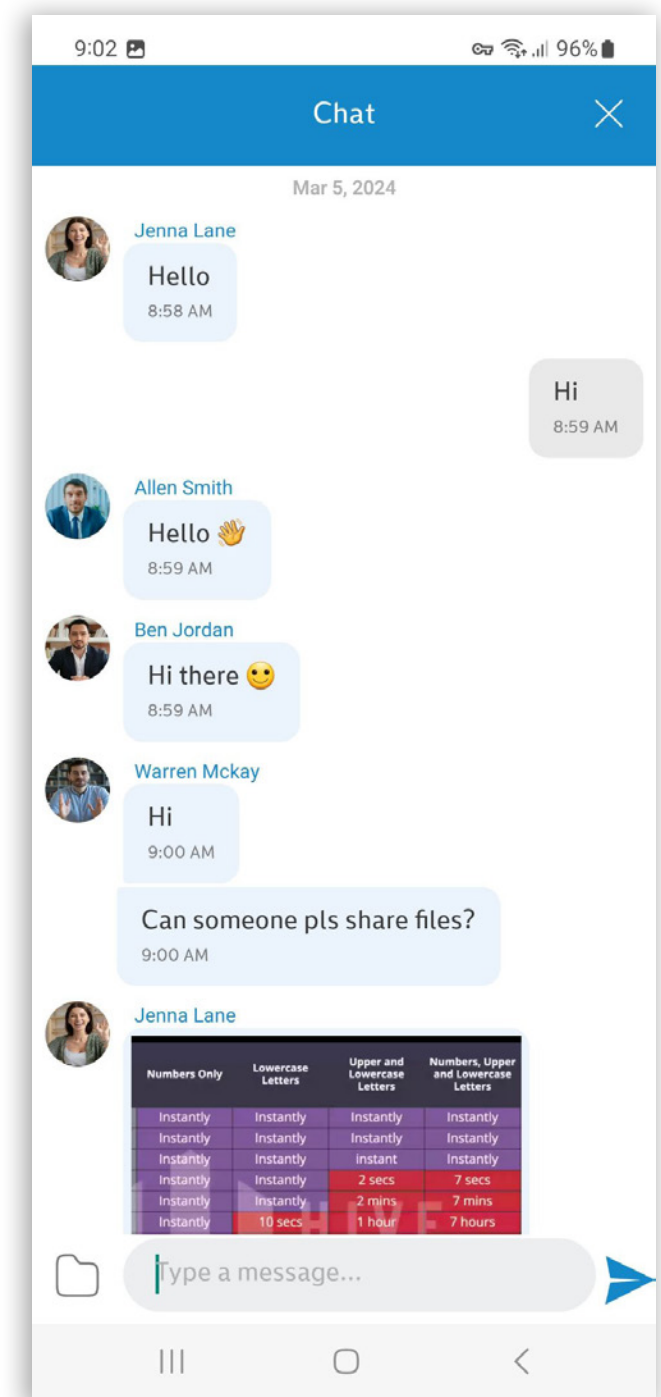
9:02 96%

Chat

Mar 5, 2024

Jenna Lane

Hello
8:58 AM

Hi
8:59 AM

Allen Smith

Hello 👋
8:59 AM

Ben Jordan

Hi there 🙂
8:59 AM

Warren Mckay

Hi
9:00 AM

Can someone pls share files?
9:00 AM

Jenna Lane

| Numbers Only | Lowercase Letters | Upper and Lowercase Letters | Numbers, Upper and Lowercase Letters |
|---|---|---|---|
| Instantly | Instantly | Instantly | Instantly |
| Instantly | Instantly | Instantly | Instantly |
| Instantly | Instantly | instant | Instantly |
| Instantly | Instantly | 2 secs | 7 secs |
| Instantly | Instantly | 2 mins | 7 mins |
| Instantly | 10 secs | 1 hour | 7 hours |

HIVE

Type a message...